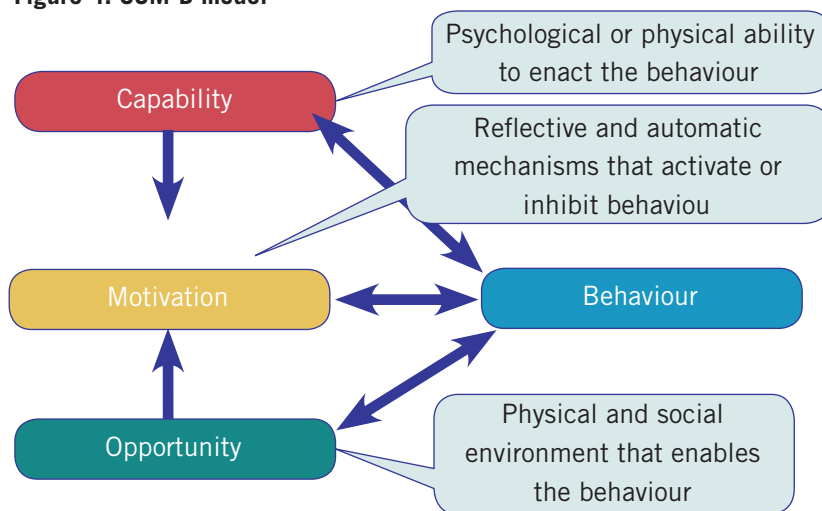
Figure 1: COM-B model

Psychological or physical ability to enact the behaviour

Capability

Reflective and automatic mechanisms that activate or inhibit behaviou

Motivation

Behaviour

Opportunity

Physical and social environment that enables the behaviour